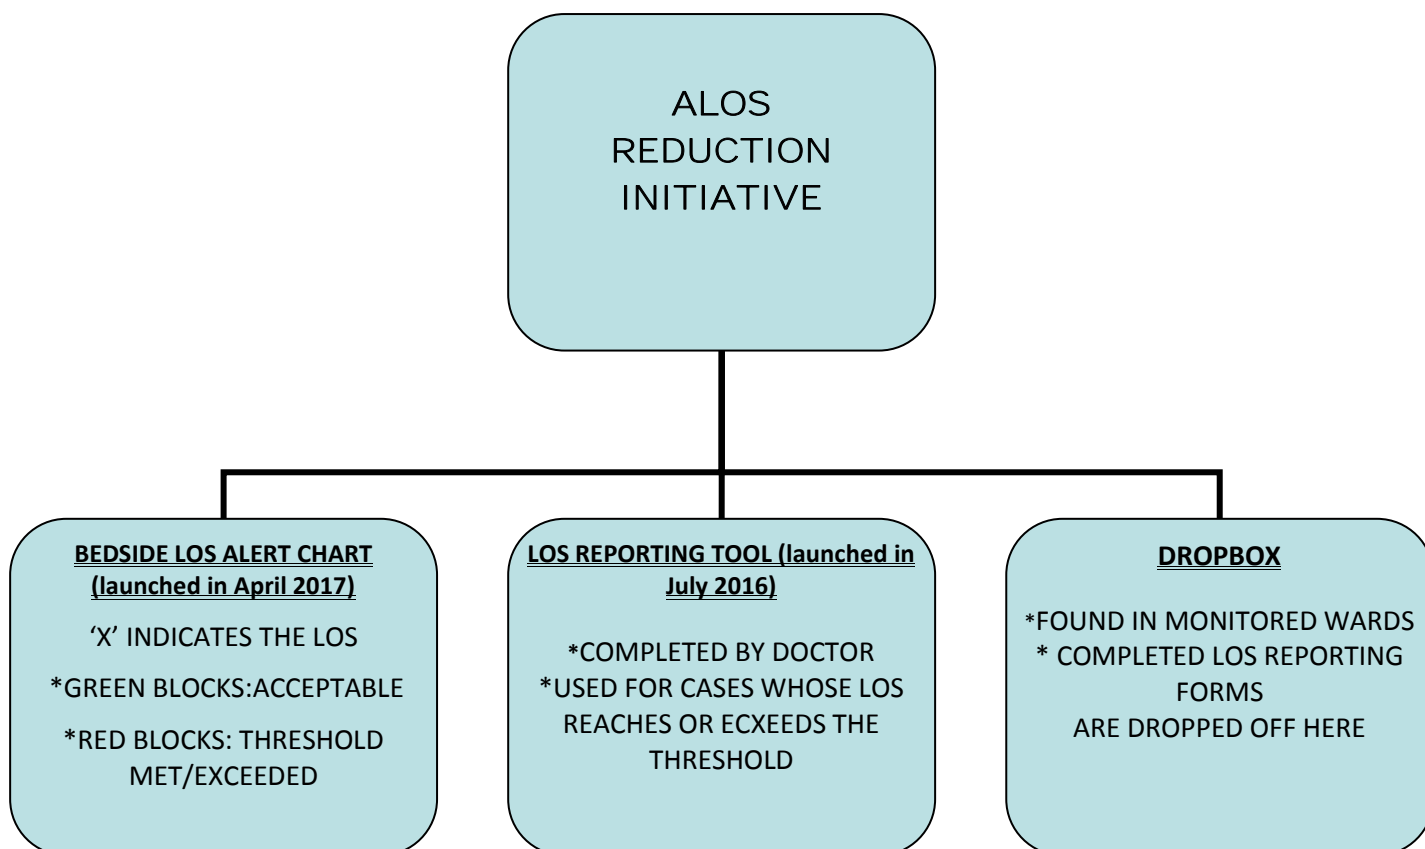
ALOS REDUCTION INITIATIVE

BEDSIDE LOS ALERT CHART (launched in April 2017)

'X' INDICATES THE LOS

*GREEN BLOCKS:ACCEPTABLE

*RED BLOCKS: THRESHOLD MET/EXCEEDED

LOS REPORTING TOOL (launched in July 2016)

*COMPLETED BY DOCTOR

*USED FOR CASES WHOSE LOS REACHES OR ECXEEDS THE THRESHOLD

DROPBOX

*FOUND IN MONITORED WARDS

* COMPLETED LOS REPORTING FORMS ARE DROPPED OFF HERE